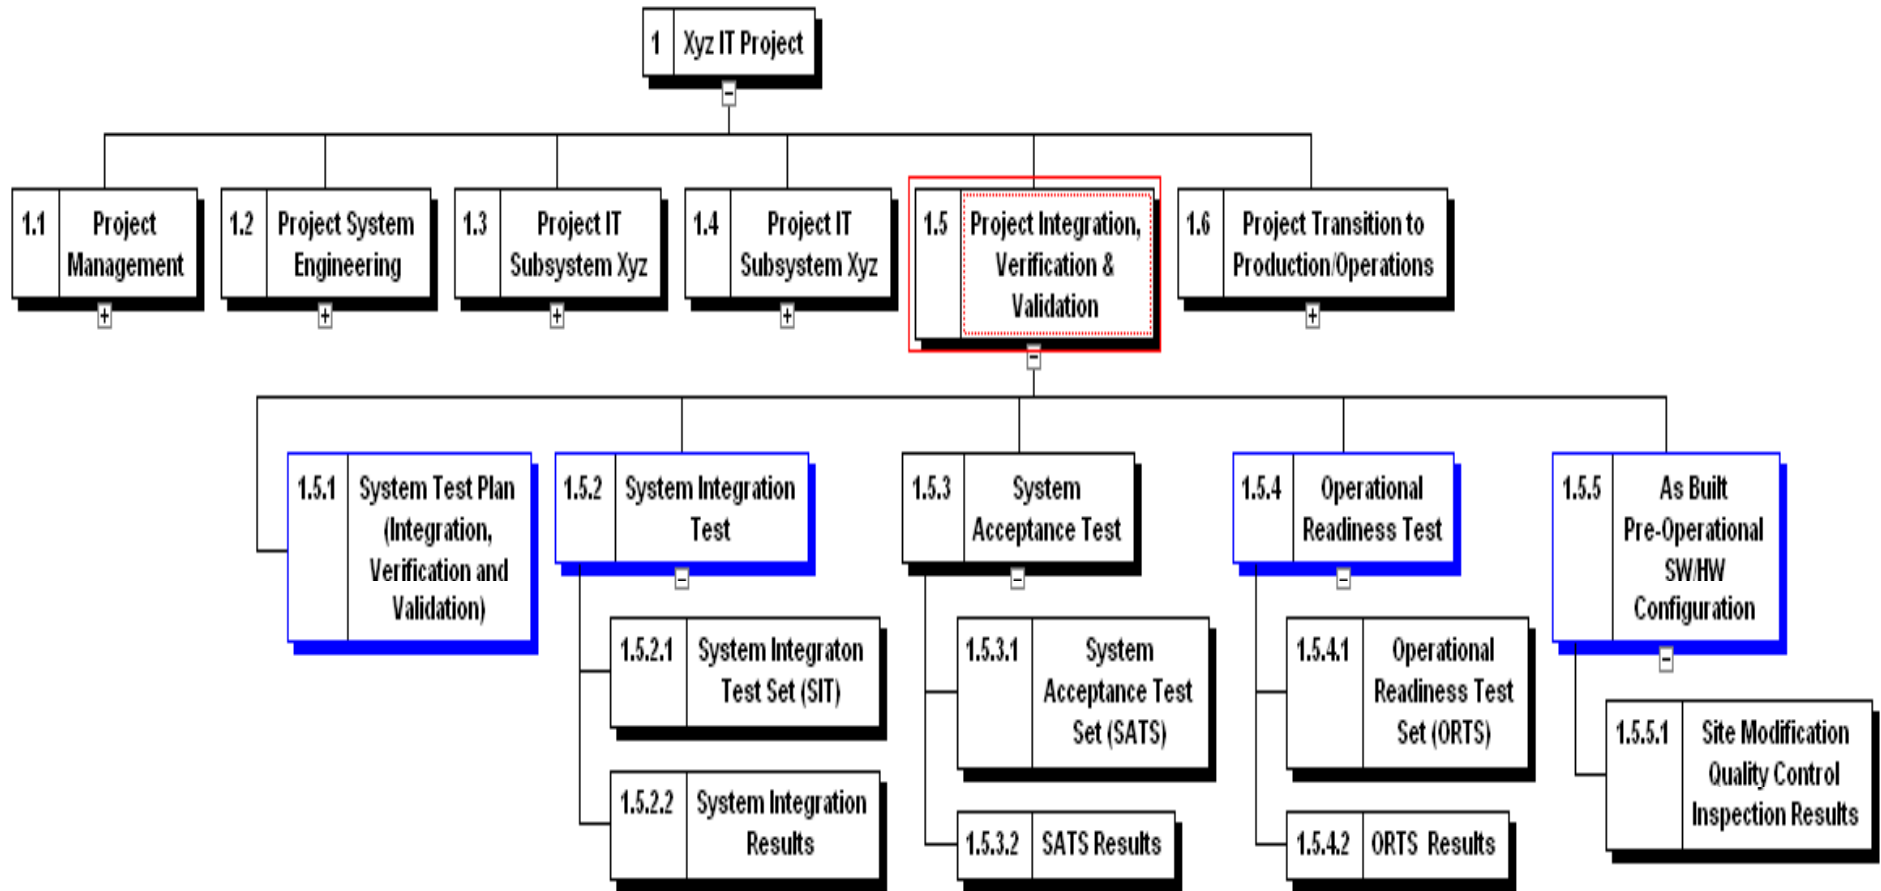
1 Xyz IT Project

1.1 Project Management

1.2 Project System Engineering

1.3 Project IT Subsystem Xyz

1.4 Project IT Subsystem Xyz

1.5 Project Integration, Verification & Validation

1.6 Project Transition to Production/Operations

1.5.1 System Test Plan (Integration, Verification and Validation)

1.5.2 System Integration Test

1.5.2.1 System Integraton Test Set (SIT)

1.5.2.2 System Integration Results

1.5.3 System Acceptance Test

1.5.3.1 System Acceptance Test Set (SATS)

1.5.3.2 SATS Results

1.5.4 Operational Readiness Test

1.5.4.1 Operational Readiness Test Set (ORTS)

1.5.4.2 ORTS Results

1.5.5 As Built Pre-Operational SW/HW Configuration

1.5.5.1 Site Modification Quality Control Inspection Results